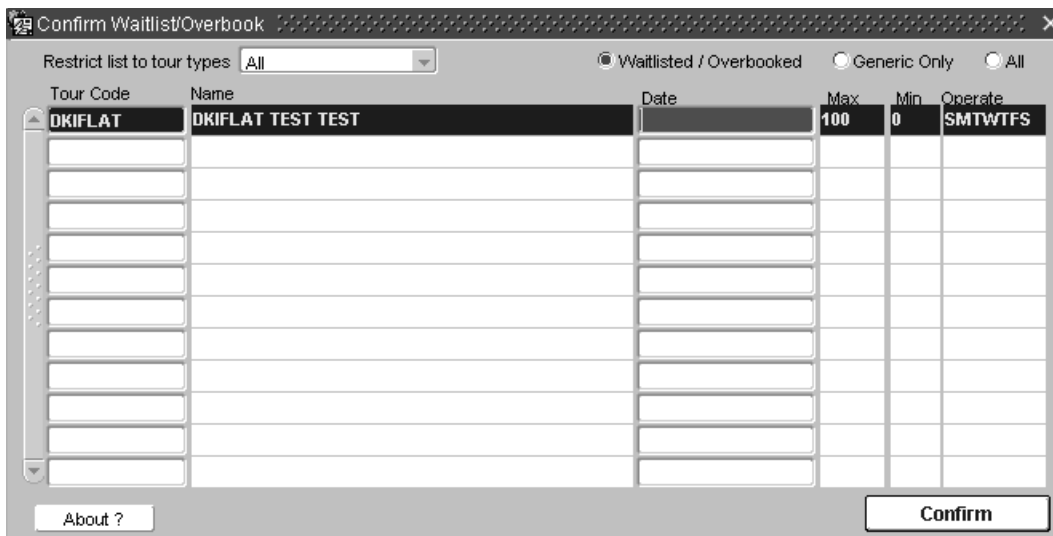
Confirm Waitlist/Overbook

Restrict list to tour types All

Waitlisted / Overbooked Generic Only All

| Tour Code | Name | Date | Max | Min | Operate |
|---|---|---|---|---|---|
| DKIFLAT | DKIFLAT TEST TEST | | 100 | 0 | SMTWTFS |

About ?

Confirm